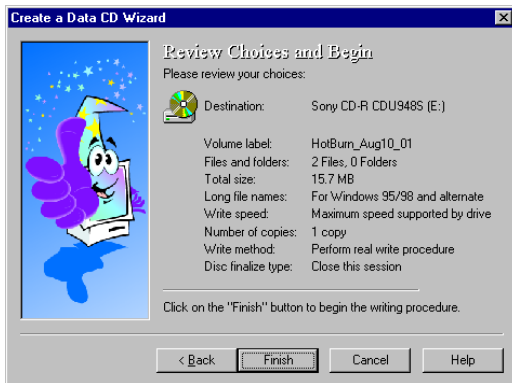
Create a Data CD Wizard

Review Choices and Begin

Please review your choices:

Destination: Sony CD-R CDU948S (E:)

Volume label: HotBurn_Aug10_01
Files and folders: 2 Files, 0 Folders
Total size: 15.7 MB
Long file names: For Windows 95/98 and alternate
Write speed: Maximum speed supported by drive
Number of copies: 1 copy
Write method: Perform real write procedure
Disc finalize type: Close this session

Click on the "Finish" button to begin the writing procedure.

< Back Finish Cancel Help